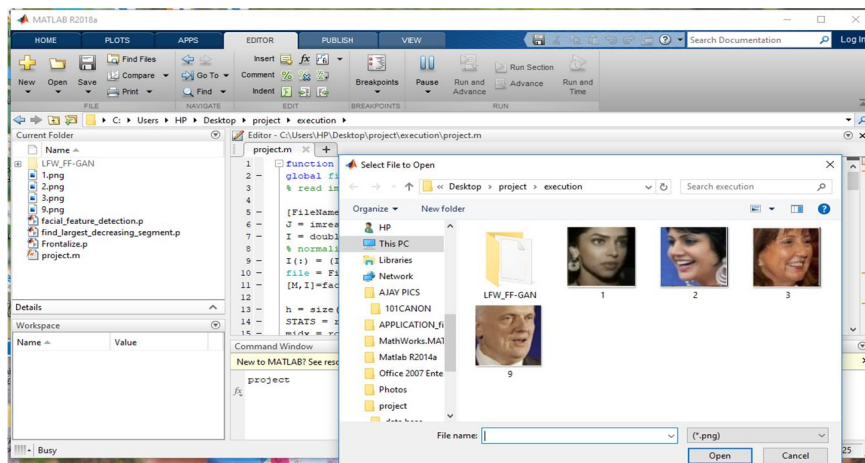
MATLAB R2018a

HOME PLOTS APPS EDITOR PUBLISH VIEW

Search Documentation

Log In

New Open Save

Find Files

Compare

Print

FILE

Go To

Find

NAVIGATE

Insert

Comment

Indent

EDIT

Breakpoints

BREAKPOINTS

Pause

Run and Advance

Run Section

Advance

Run and Time

RUN

C: ▸ Users ▸ HP ▸ Desktop ▸ project ▸ execution ▸

Current Folder

Name

LFW_FF-GAN

1.png

2.png

3.png

9.png

facial_feature_detection.p

find_largest_decreasing_segment.p

Frontalize.p

project.m

Details

Workspace

Name

Value

Editor - C:\Users\HP\Desktop\project\execution\project.m

project.m

1 function
2 – global fi
3 % read im
4
5 [FileName
6 – J = imrea
7 – I = doubl
8 % normali
9 – I(:) = (I
10 – file = Fi
11 – [M,I]=fac
12
13 – h = size(
14 – STATS = r
15 – midx = r

Command Window

New to MATLAB? See reso

project

fx

Busy

Select File to Open

« Desktop ▸ project ▸ execution

Search execution

Organize ▾ New folder

HP

This PC

Libraries

Network

AJAY PICS

101CANON

APPLICATION_fi

MathWorks.MAT

Matlab R2014a

Office 2007 Ente

Photos

project

LFW_FF-GAN

1

2

3

9

File name:

(*.png)

Open

Cancel

25